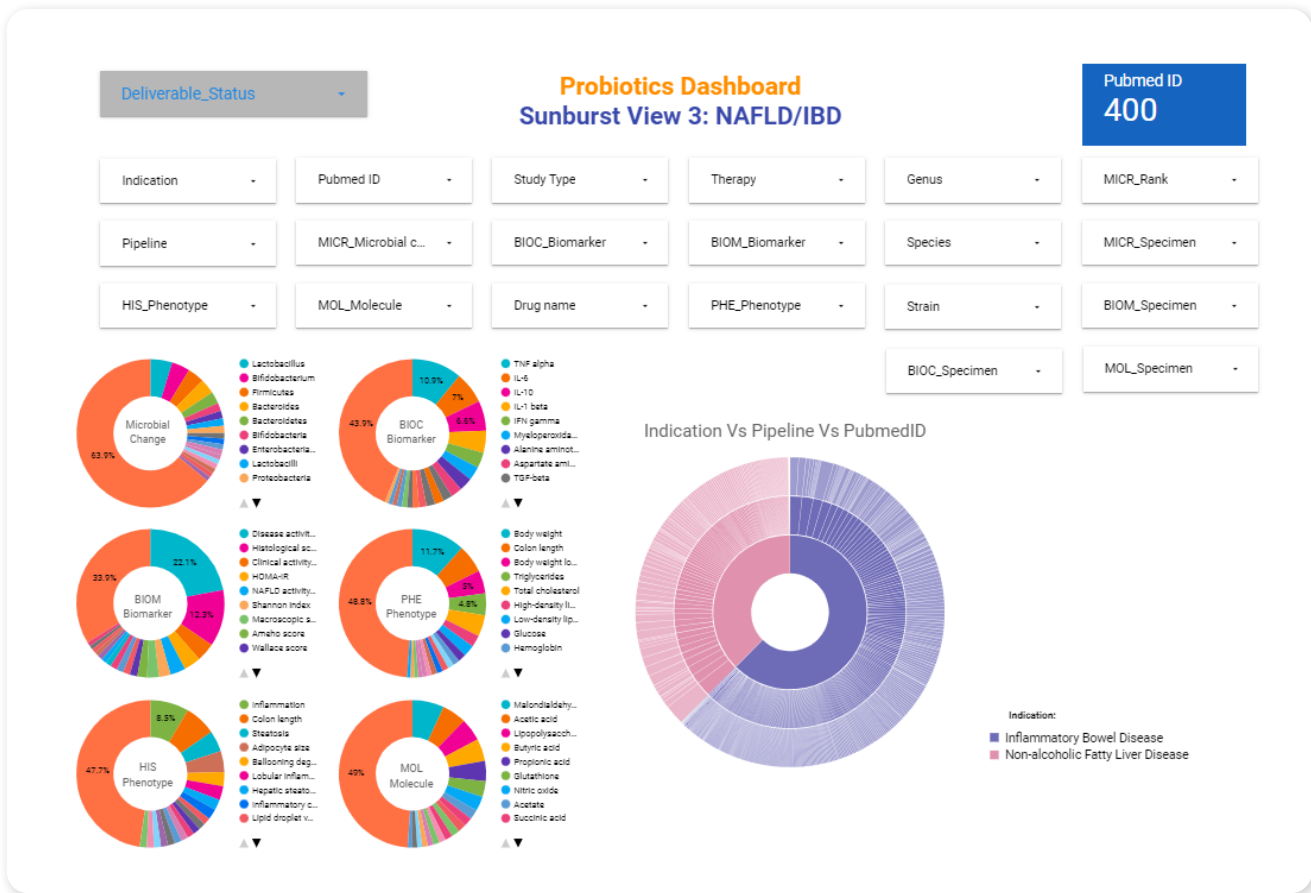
Deliverable_Status

Probiotics Dashboard
Sunburst View 3: NAFLD/IBD

Pubmed ID
400

Indication
Pubmed ID
Study Type
Therapy
Genus
MICR_Rank
Pipeline
MICR_Microbial c...
BIOC_Biomarker
BIOM_Biomarker
Species
MICR_Specimen
HIS_Phenotype
MOL_Molecule
Drug name
PHE_Phenotype
Strain
BIOM_Specimen
BIOC_Specimen
MOL_Specimen

Microbial Change
63.9%
Lactobacillus
Bifidobacterium
Firmicutes
Bacteroides
Bacteroidetes
Bifidobacteria
Enterobacteria...
Lactobacilli
Proteobacteria

BIOC Biomarker
10.9%
7%
6.6%
43.9%
TNF alpha
IL-6
IL-10
IL-1 beta
IFN gamma
Myeloperoxida...
Alanine aminot...
Aspartate ami...
TGF-beta

BIOM Biomarker
22.1%
12.3%
33.9%
Disease activit...
Histological sc...
Clinical activity...
HOMA-IR
NAFLD activity...
Shannon index
Macroscopic s...
Ameho score
Wallace score

PHE Phenotype
11.7%
3%
4.8%
48.8%
Body weight
Colon length
Body weight lo...
Triglycerides
Total cholesterol
High-density li...
Low-density lip...
Glucose
Hemoglobin

HIS Phenotype
8.5%
47.7%
Inflammation
Colon length
Steatosis
Adipocyte size
Ballooning deg...
Lobular inflam...
Hepatic steato...
Inflammatory c...
Lipid droplet v...

MOL Molecule
49%
Malondialdehy...
Acetic acid
Lipopolysacch...
Butyric acid
Propionic acid
Glutathione
Nitric oxide
Acetate
Succinic acid

Indication Vs Pipeline Vs PubmedID

Indication:
Inflammatory Bowel Disease
Non-alcoholic Fatty Liver Disease